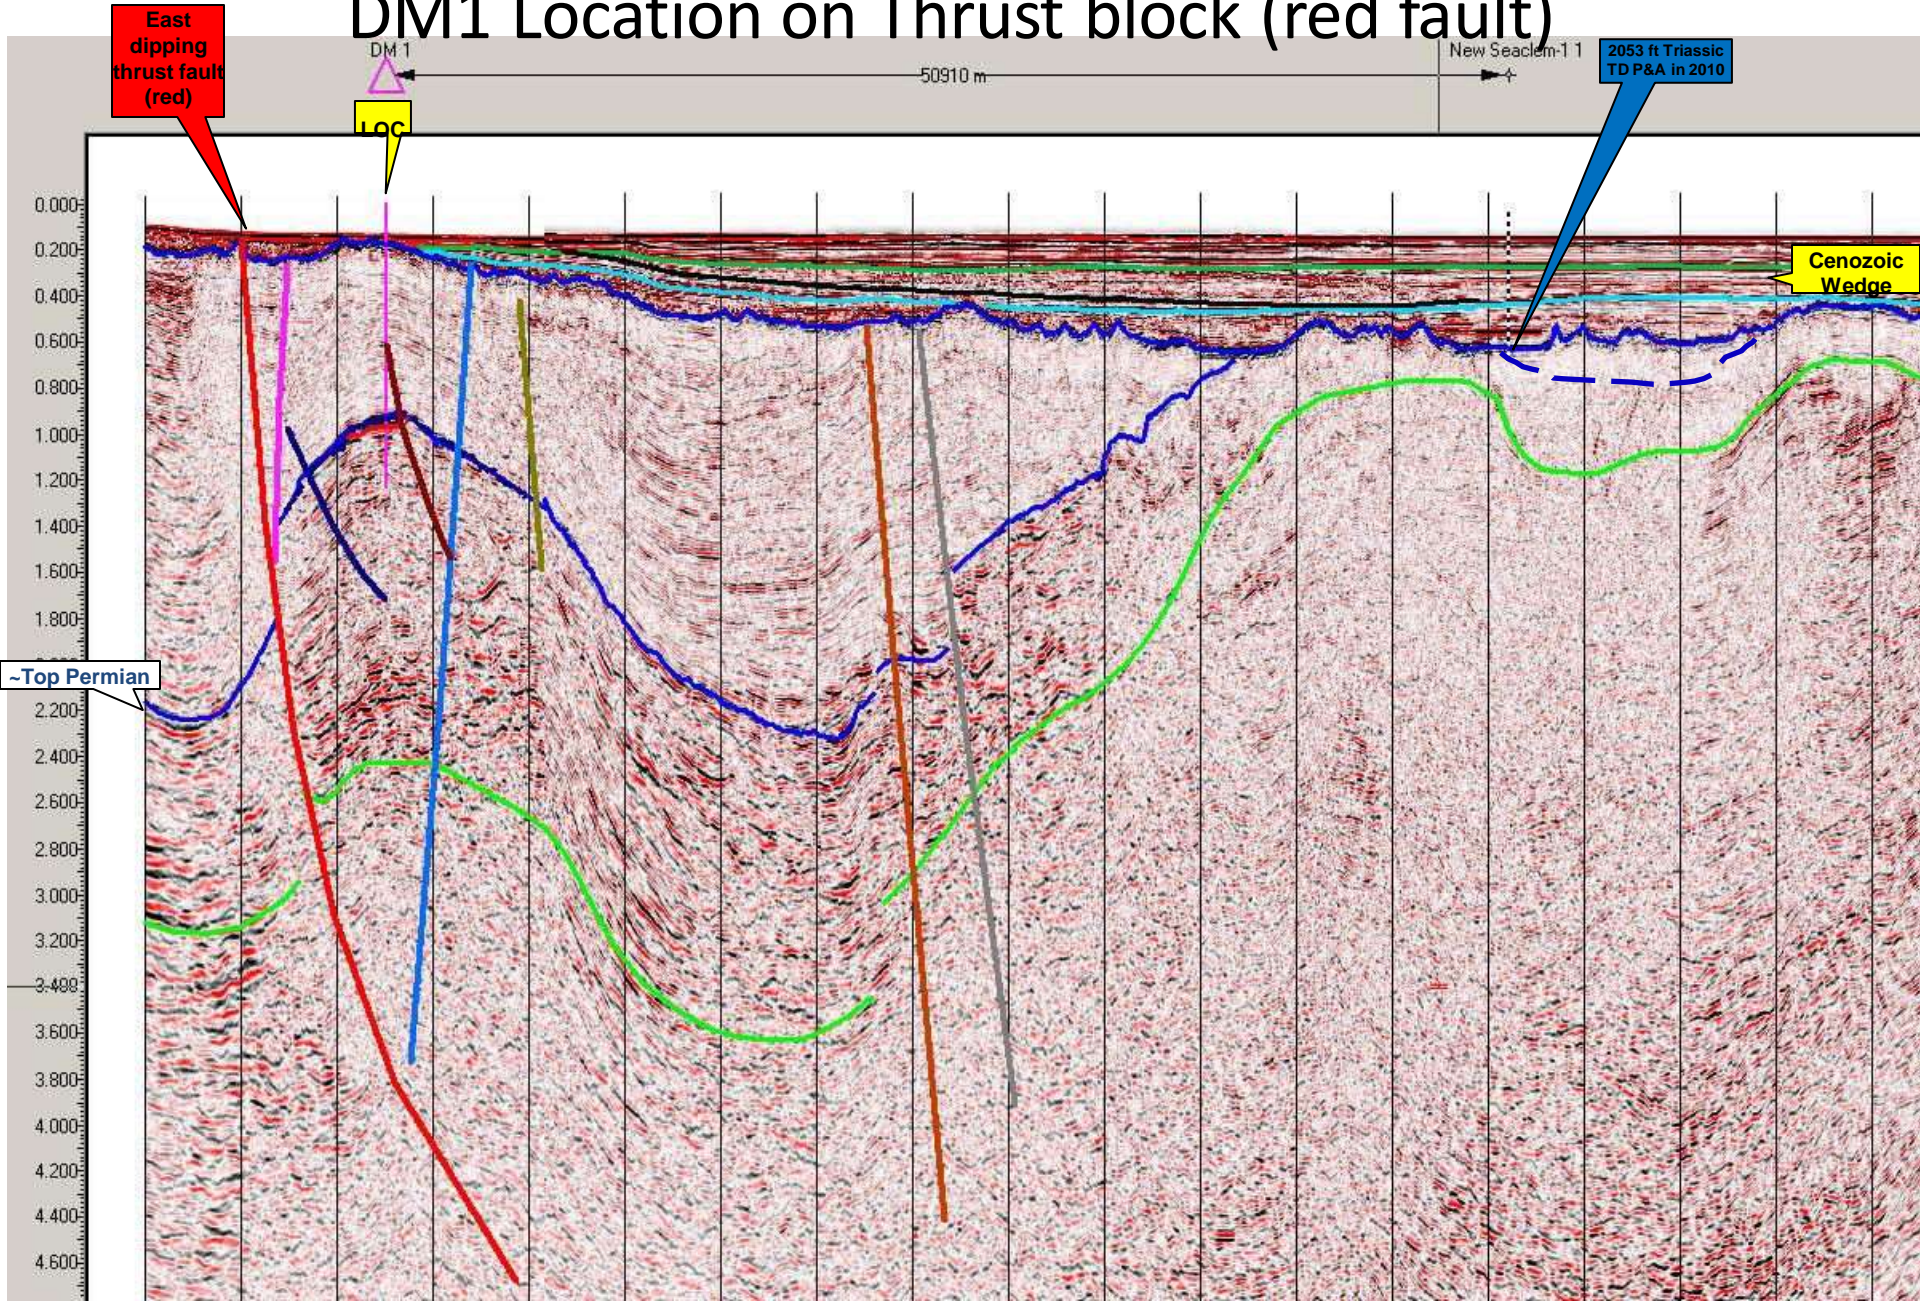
DM1 Location on Thrust block (red fault)

East dipping thrust fault (red)

DM 1

LOC

50910 m

New Seaclem-1 1

2053 ft Triassic TD P&A in 2010

Cenozoic Wedge

~Top Permian

0.000
0.200
0.400
0.600
0.800
1.000
1.200
1.400
1.600
1.800
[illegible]
2.200
2.400
2.600
2.800
3.000
3.200
3.400
3.600
3.800
4.000
4.200
4.400
4.600